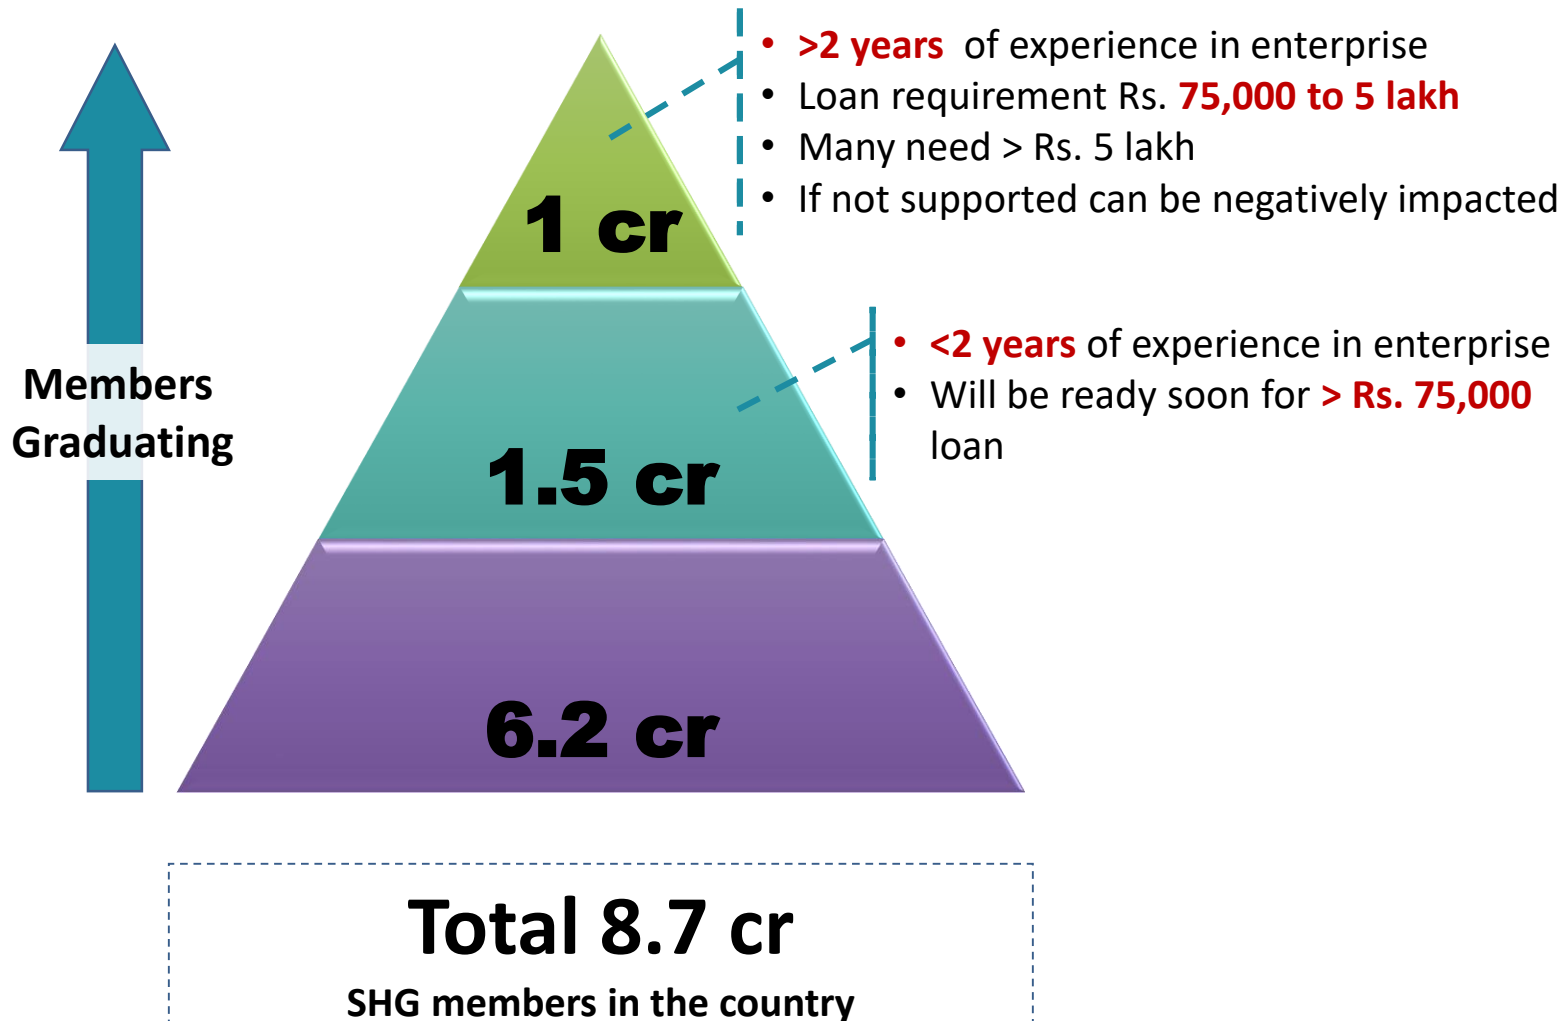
Members Graduating

1 cr

1.5 cr

6.2 cr

• >2 years of experience in enterprise
• Loan requirement Rs. 75,000 to 5 lakh
• Many need > Rs. 5 lakh
• If not supported can be negatively impacted

• <2 years of experience in enterprise
• Will be ready soon for > Rs. 75,000 loan

Total 8.7 cr
SHG members in the country